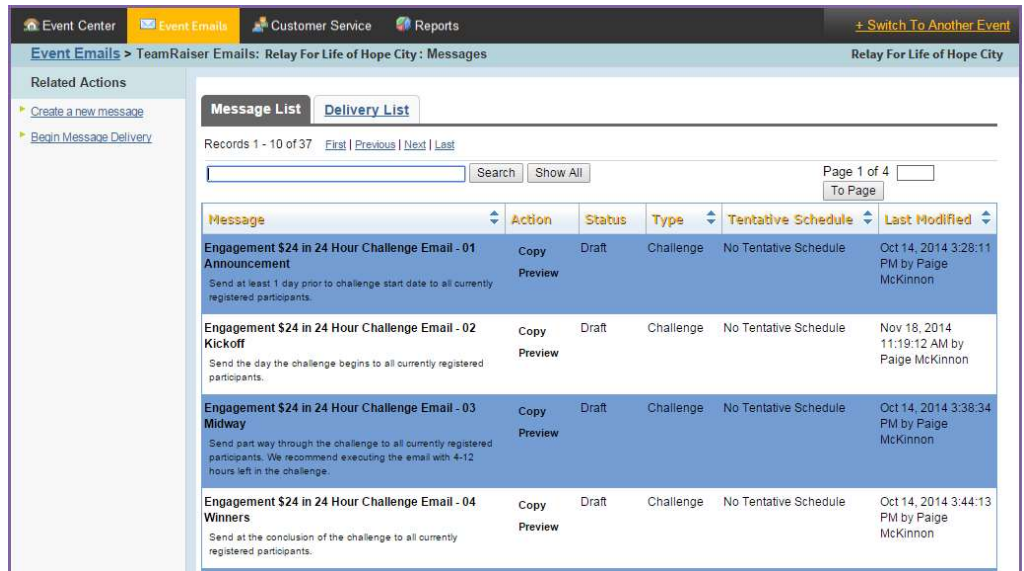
Event Center | Event Emails | Customer Service | Reports | + Switch To Another Event

Event Emails > TeamRaiser Emails: Relay For Life of Hope City : Messages

Relay For Life of Hope City

Related Actions

Create a new message

Begin Message Delivery

Message List | Delivery List

Records 1 - 10 of 37 First | Previous | Next | Last

Search | Show All

Page 1 of 4

To Page

| Message | Action | Status | Type | Tentative Schedule | Last Modified |
|---|---|---|---|---|---|
| Engagement \$24 in 24 Hour Challenge Email - 01 Announcement<br>Send at least 1 day prior to challenge start date to all currently registered participants. | Copy<br>Preview | Draft | Challenge | No Tentative Schedule | Oct 14, 2014 3:28:11 PM by Paige McKinnon |
| Engagement \$24 in 24 Hour Challenge Email - 02 Kickoff<br>Send the day the challenge begins to all currently registered participants. | Copy<br>Preview | Draft | Challenge | No Tentative Schedule | Nov 18, 2014 11:19:12 AM by Paige McKinnon |
| Engagement \$24 in 24 Hour Challenge Email - 03 Midway<br>Send part way through the challenge to all currently registered participants. We recommend executing the email with 4-12 hours left in the challenge. | Copy<br>Preview | Draft | Challenge | No Tentative Schedule | Oct 14, 2014 3:38:34 PM by Paige McKinnon |
| Engagement \$24 in 24 Hour Challenge Email - 04 Winners<br>Send at the conclusion of the challenge to all currently registered participants. | Copy<br>Preview | Draft | Challenge | No Tentative Schedule | Oct 14, 2014 3:44:13 PM by Paige McKinnon |